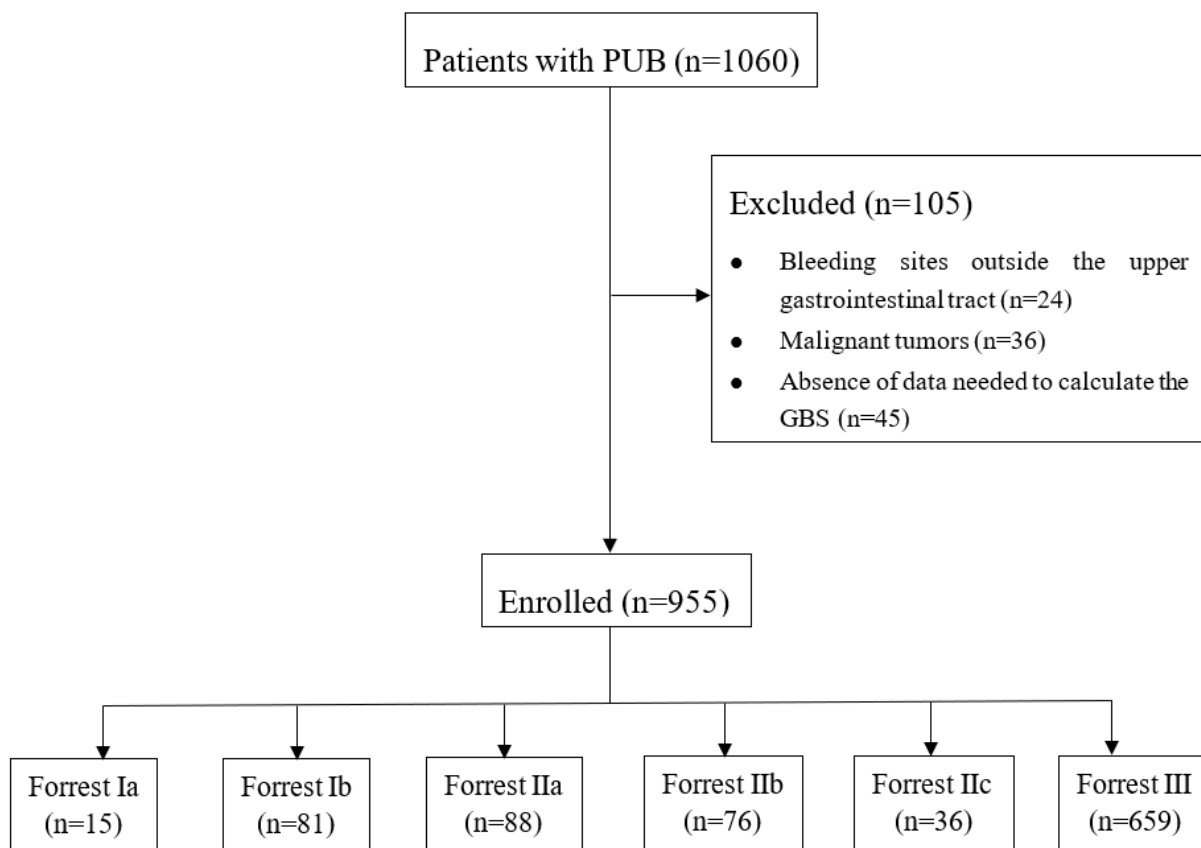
Patients with PUB (n=1060)

Excluded (n=105)

- Bleeding sites outside the upper gastrointestinal tract (n=24)
- Malignant tumors (n=36)
- Absence of data needed to calculate the GBS (n=45)

Enrolled (n=955)

Forrest Ia (n=15)

Forrest Ib (n=81)

Forrest IIa (n=88)

Forrest IIb (n=76)

Forrest IIc (n=36)

Forrest III (n=659)